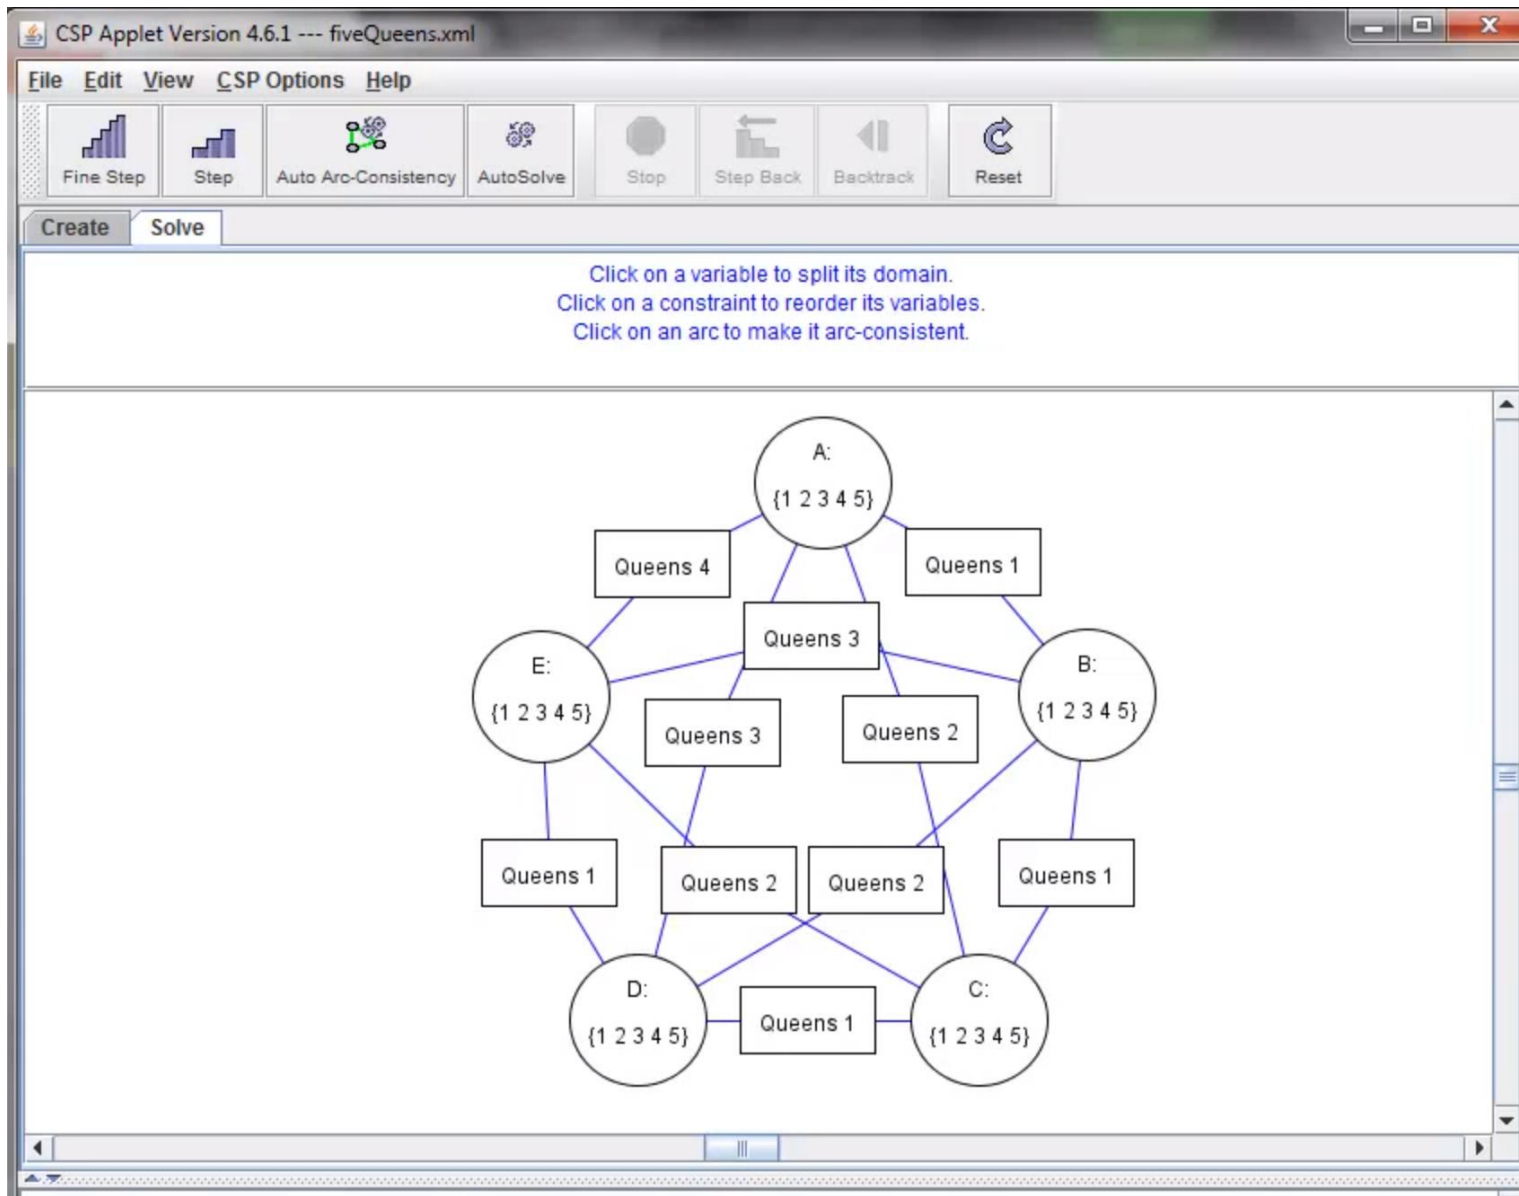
CSP Applet Version 4.6.1 --- fiveQueens.xml

File Edit View CSP Options Help

Fine Step Step Auto Arc-Consistency AutoSolve Stop Step Back Backtrack Reset

Create Solve

Click on a variable to split its domain.
Click on a constraint to reorder its variables.
Click on an arc to make it arc-consistent.

A:
{1 2 3 4 5}

Queens 4

Queens 1

Queens 3

E:
{1 2 3 4 5}

B:
{1 2 3 4 5}

Queens 3

Queens 2

Queens 1

Queens 2

Queens 2

Queens 1

D:
{1 2 3 4 5}

Queens 1

C:
{1 2 3 4 5}